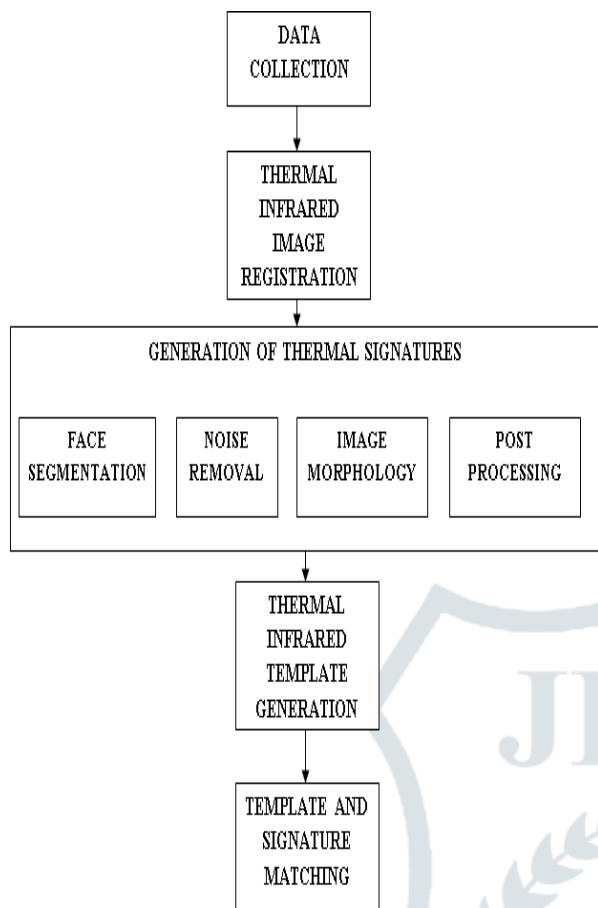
DATA COLLECTION

THERMAL INFRARED IMAGE REGISTRATION

GENERATION OF THERMAL SIGNATURES

FACE SEGMENTATION

NOISE REMOVAL

IMAGE MORPHOLOGY

POST PROCESSING

THERMAL INFRARED TEMPLATE GENERATION

TEMPLATE AND SIGNATURE MATCHING

JE